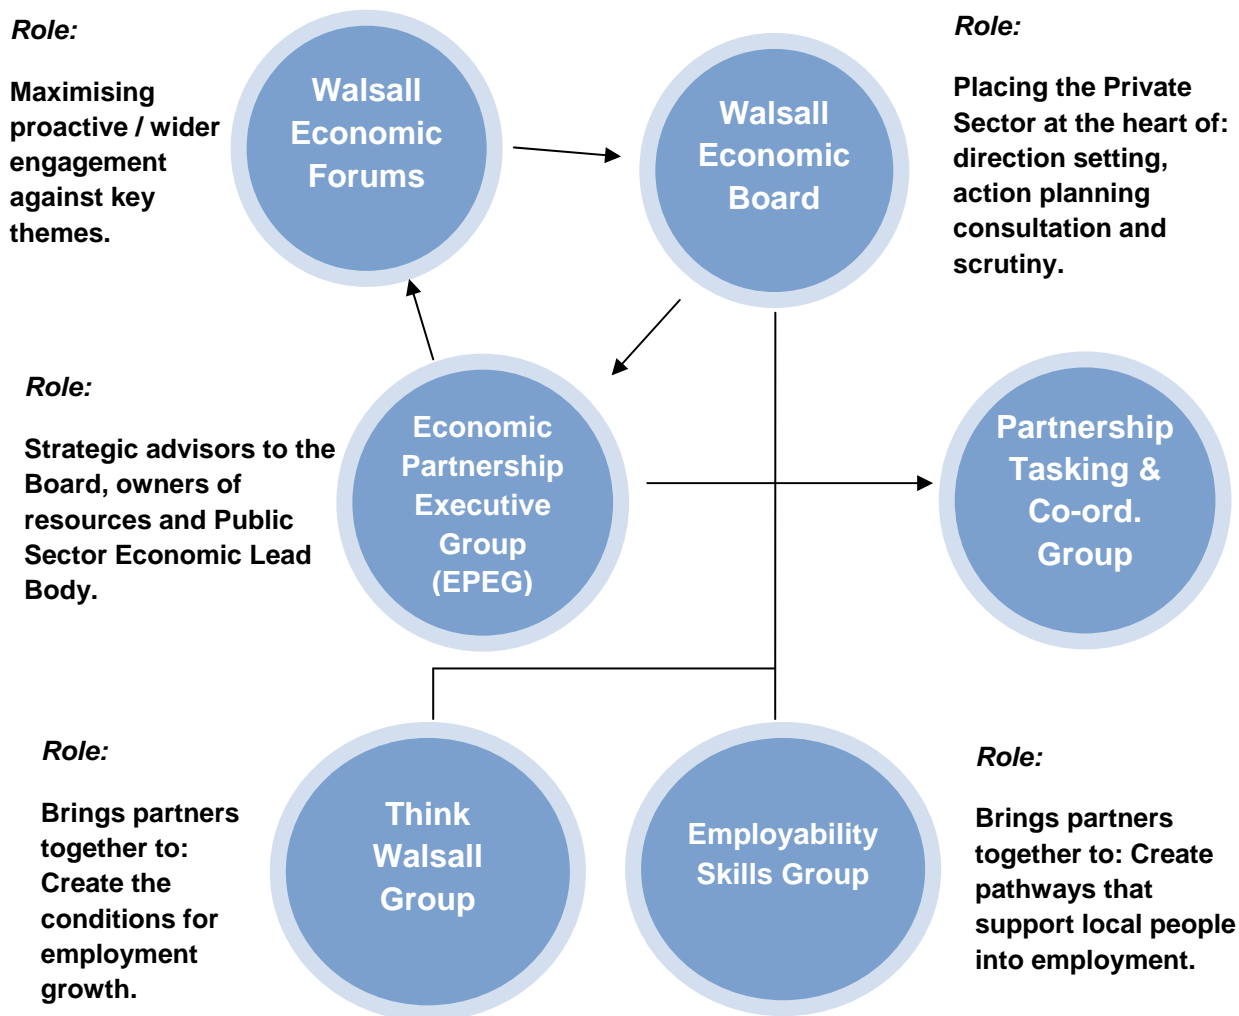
Role:

Maximising proactive / wider engagement against key themes.

Walsall Economic Forums

Walsall Economic Board

Role:

Placing the Private Sector at the heart of: direction setting, action planning consultation and scrutiny.

Role:

Strategic advisors to the Board, owners of resources and Public Sector Economic Lead Body.

Economic Partnership Executive Group (EPEG)

Partnership Tasking & Co-ord. Group

Role:

Brings partners together to: Create the conditions for employment growth.

Think Walsall Group

Employability Skills Group

Role:

Brings partners together to: Create pathways that support local people into employment.